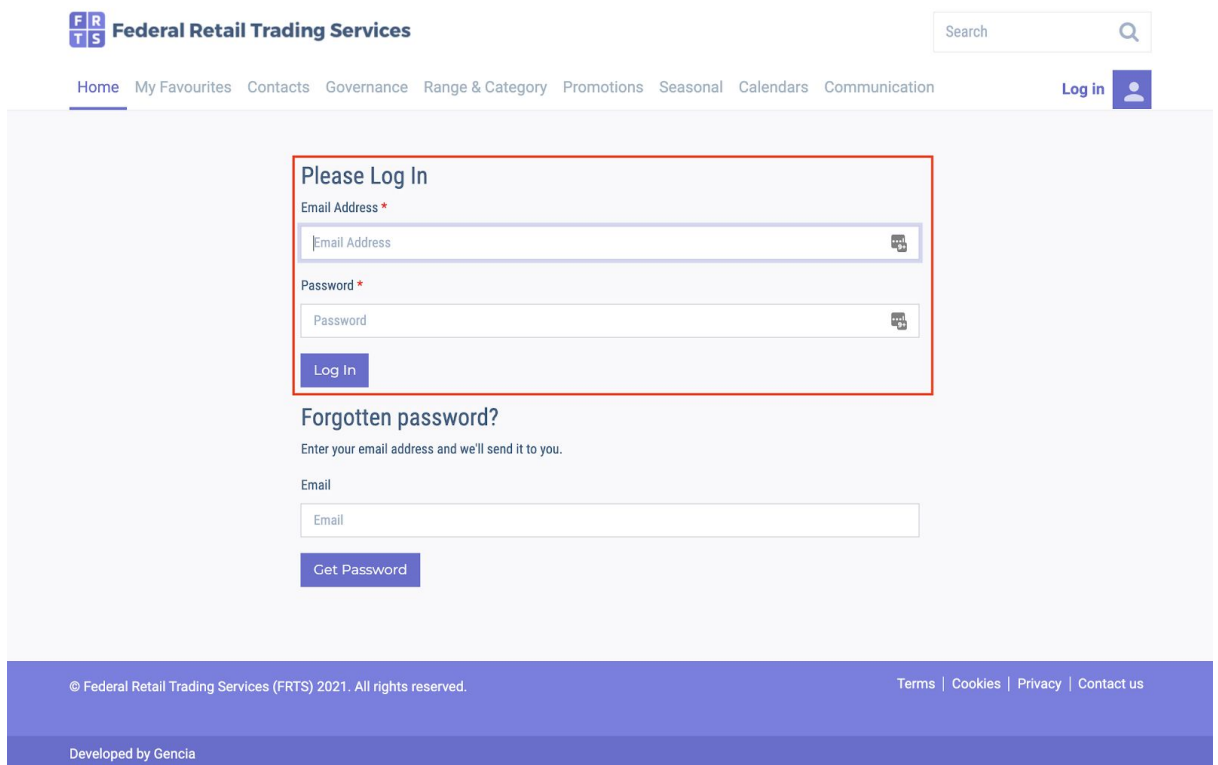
FR TS Federal Retail Trading Services

Search

Home My Favourites Contacts Governance Range & Category Promotions Seasonal Calendars Communication

Log in

Please Log In

Email Address *

Email Address

Password *

Password

Log In

Forgotten password?

Enter your email address and we'll send it to you.

Email

Email

Get Password

© Federal Retail Trading Services (FRTS) 2021. All rights reserved.

Terms | Cookies | Privacy | Contact us

Developed by Gencia